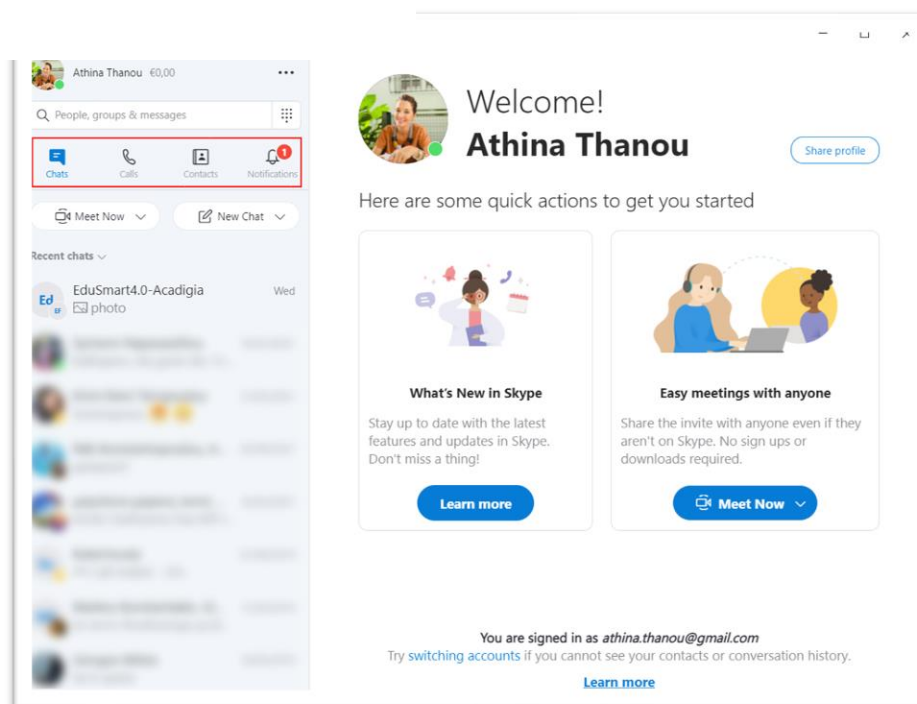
Athina Thanou €0,00 ···

People, groups & messages

Chats Calls Contacts 1 Notifications

Meet Now New Chat

Recent chats

Ed EF EduSmart4.0-Acadigia Wed
photo

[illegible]

Welcome!
Athina Thanou

Share profile

Here are some quick actions to get you started

What's New in Skype

Stay up to date with the latest features and updates in Skype. Don't miss a thing!

Learn more

Easy meetings with anyone

Share the invite with anyone even if they aren't on Skype. No sign ups or downloads required.

Meet Now

You are signed in as athina.thanou@gmail.com
Try switching accounts if you cannot see your contacts or conversation history.

Learn more